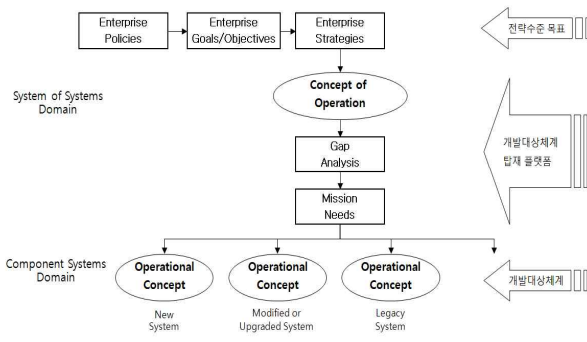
Enterprise Policies

Enterprise Goals/Objectives

Enterprise Strategies

전략수준 목표

System of Systems Domain

Concept of Operation

Gap Analysis

Mission Needs

개발대상체계 탑재 플랫폼

Component Systems Domain

Operational Concept

New System

Operational Concept

Modified or Upgraded System

Operational Concept

Legacy System

개발대상체계